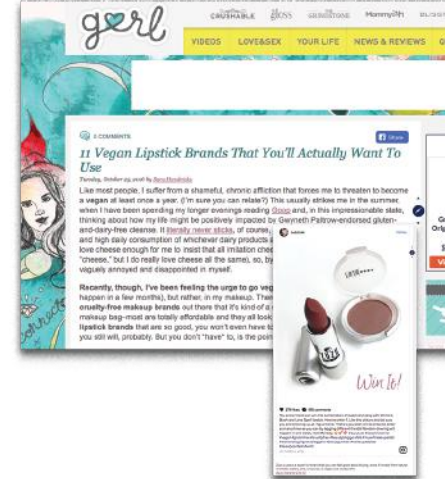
gurl

CRUSHABLE THE GLOSS THE GRINDSTONE MommyISH

VIDEOS LOVE&SEX YOUR LIFE NEWS & REVIEWS

2 COMMENTS

Share

11 Vegan Lipstick Brands That You'll Actually Want To Use

Tuesday, October 29, 2016 by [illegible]

Like most people, I suffer from a shameful, chronic affliction that forces me to threaten to become a vegan at least once a year. (I'm sure you can relate?) This usually strikes me in the summer, when I have been spending my longer evenings reading Goop and, in this impressionable state, thinking about how my life might be positively impacted by Gwyneth Paltrow-endorsed gluten- and-dairy-free cleanse. It literally never sticks, of course, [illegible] and high daily consumption of whichever dairy products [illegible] love cheese enough for me to insist that all imitation chee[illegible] "cheese," but I do really love cheese all the same), so, by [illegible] vaguely annoyed and disappointed in myself.

Recently, though, I've been feeling the urge to go veg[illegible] happen in a few months), but rather, in my makeup. Then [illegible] cruelty-free makeup brands out there that it's kind of a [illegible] makeup bag–most are totally affordable and they all look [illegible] lipstick brands that are so good, you won't even have to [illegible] you still will, probably. But you don't "have" to, is the poin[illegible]

Win It!

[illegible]